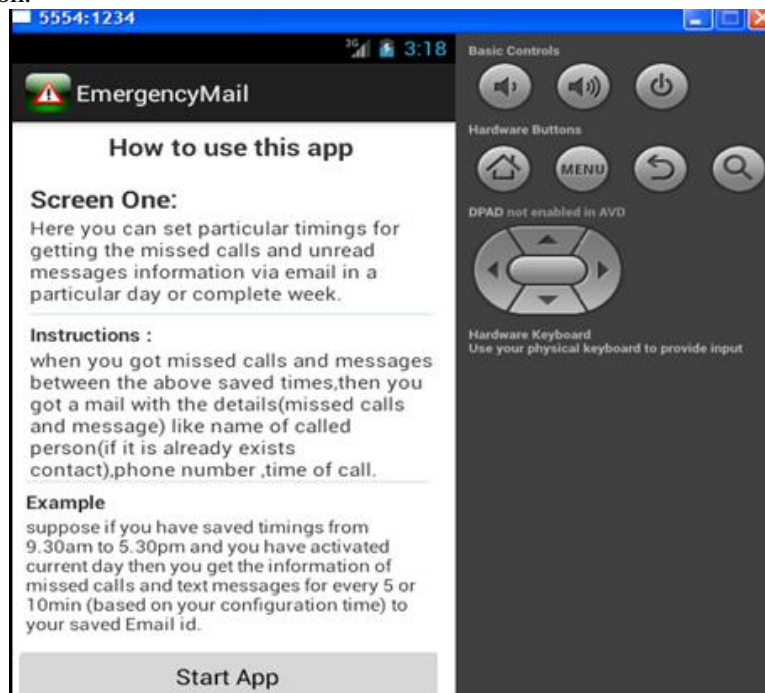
5554:1234

3G 3:18

EmergencyMail

How to use this app

Screen One:
Here you can set particular timings for getting the missed calls and unread messages information via email in a particular day or complete week.

Instructions :
when you got missed calls and messages between the above saved times,then you got a mail with the details(missed calls and message) like name of called person(if it is already exists contact),phone number ,time of call.

Example
suppose if you have saved timings from 9.30am to 5.30pm and you have activated current day then you get the information of missed calls and text messages for every 5 or 10min (based on your configuration time) to your saved Email id.

Start App

Basic Controls

Hardware Buttons

MENU

DPAD not enabled in AVD

Hardware Keyboard
Use your physical keyboard to provide input